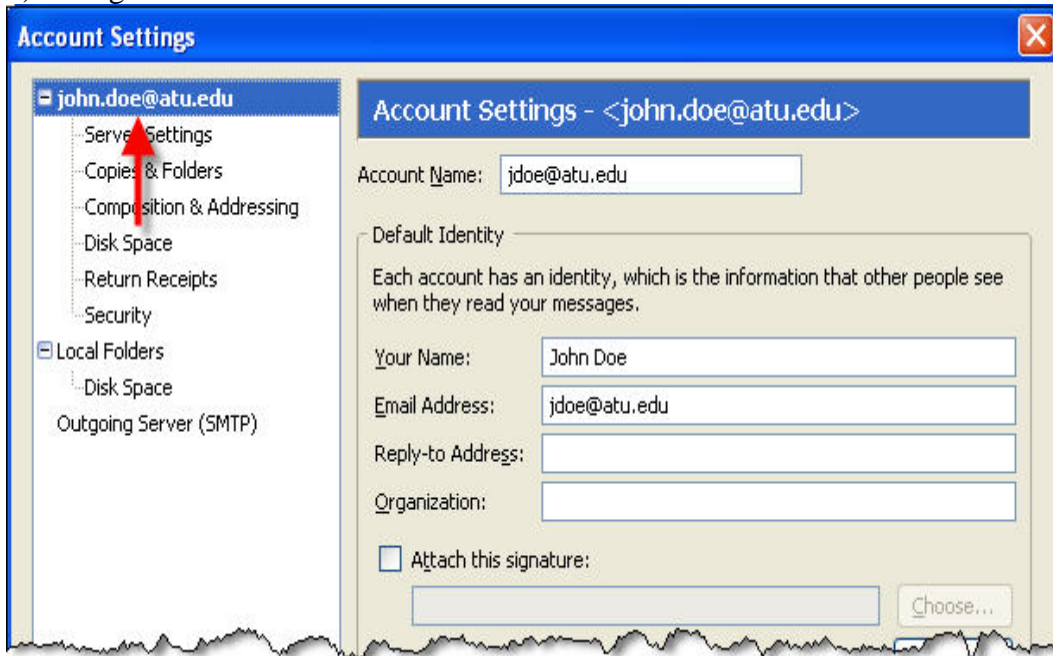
Account Settings

john.doe@atu.edu
Server Settings
Copies & Folders
Composition & Addressing
Disk Space
Return Receipts
Security
Local Folders
Disk Space
Outgoing Server (SMTP)

Account Settings - <john.doe@atu.edu>

Account Name: jdoe@atu.edu

Default Identity

Each account has an identity, which is the information that other people see when they read your messages.

Your Name: John Doe
Email Address: jdoe@atu.edu
Reply-to Address:
Organization:

Attach this signature:

Choose...